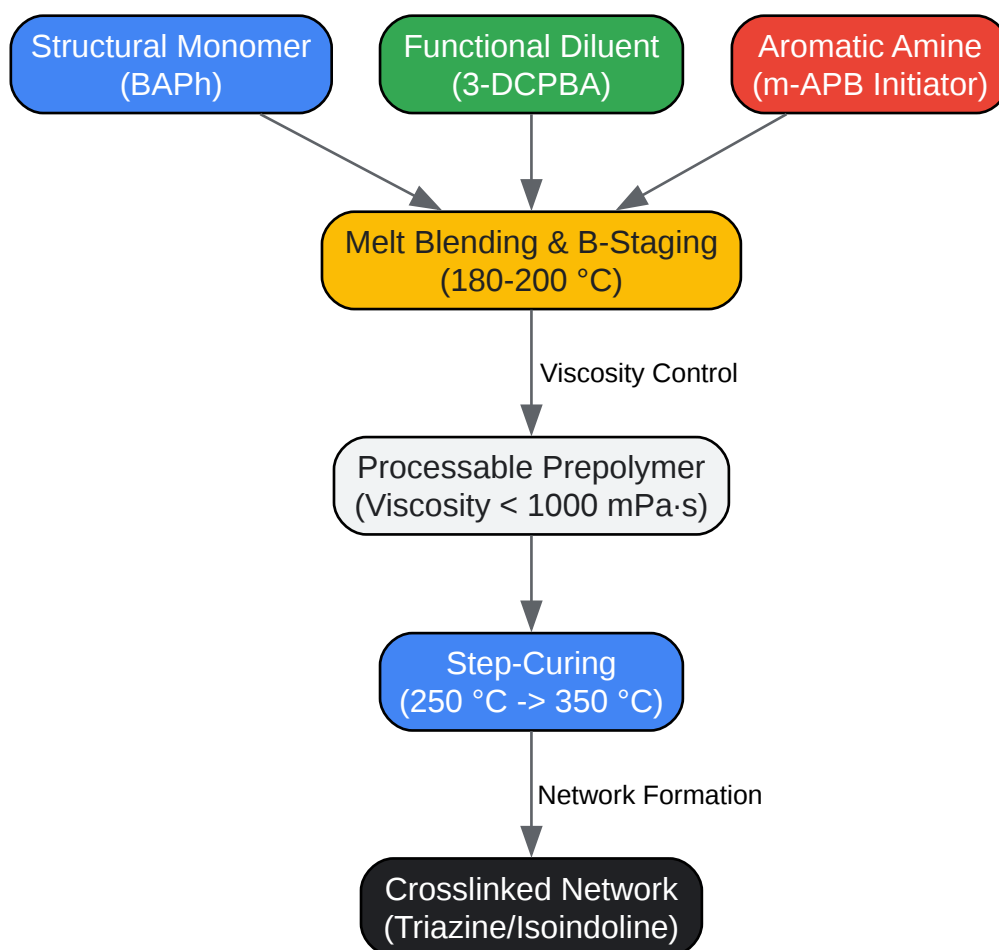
Structural Monomer
(BAPh)

Functional Diluent
(3-DCPBA)

Aromatic Amine
(m-APB Initiator)

Melt Blending & B-Staging
(180-200 °C)

Viscosity Control

Processable Prepolymer
(Viscosity < 1000 mPa·s)

Step-Curing
(250 °C -> 350 °C)

Network Formation

Crosslinked Network
(Triazine/Isoindoline)